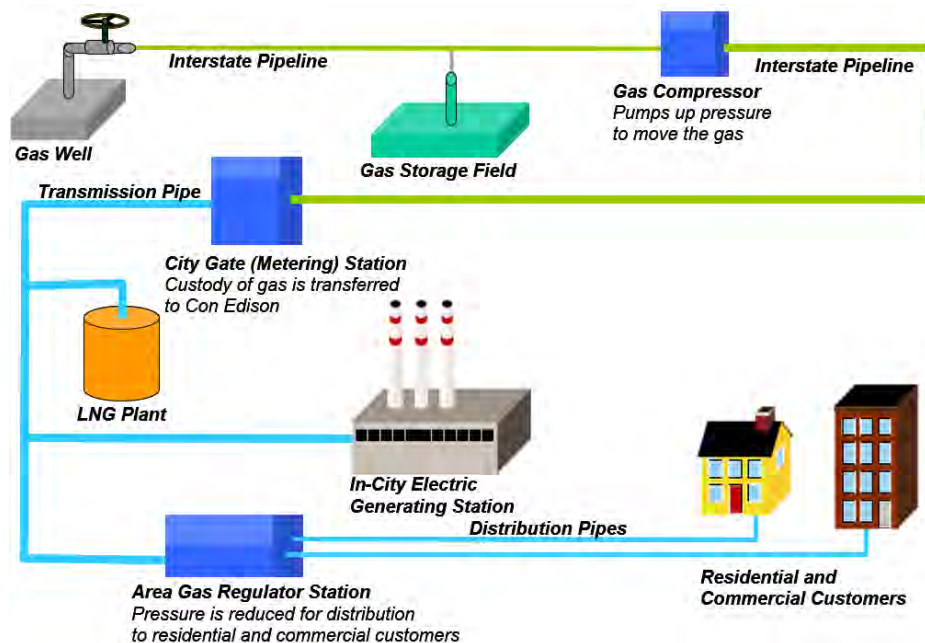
Interstate Pipeline

Gas Compressor
Pumps up pressure to move the gas

Interstate Pipeline

Gas Well

Gas Storage Field

Transmission Pipe

City Gate (Metering) Station
Custody of gas is transferred to Con Edison

LNG Plant

In-City Electric Generating Station

Distribution Pipes

Area Gas Regulator Station
Pressure is reduced for distribution to residential and commercial customers

Residential and Commercial Customers